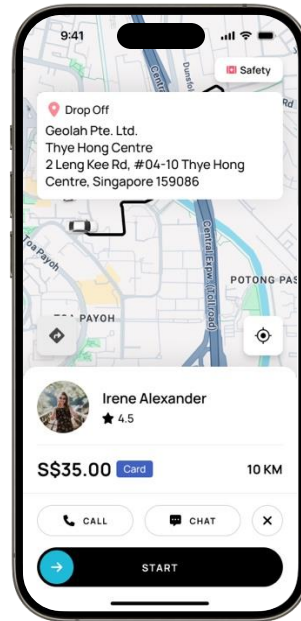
9:41

Safety

Drop Off
Geolah Pte. Ltd.
Thye Hong Centre
2 Leng Kee Rd, #04-10 Thye Hong Centre, Singapore 159086

Central
Dunstol
Toa Payoh
PAYOH
Central Expw (Toll road)
POTONG PAS

Irene Alexander
4.5

S$35.00 Card
10 KM

CALL
CHAT

START